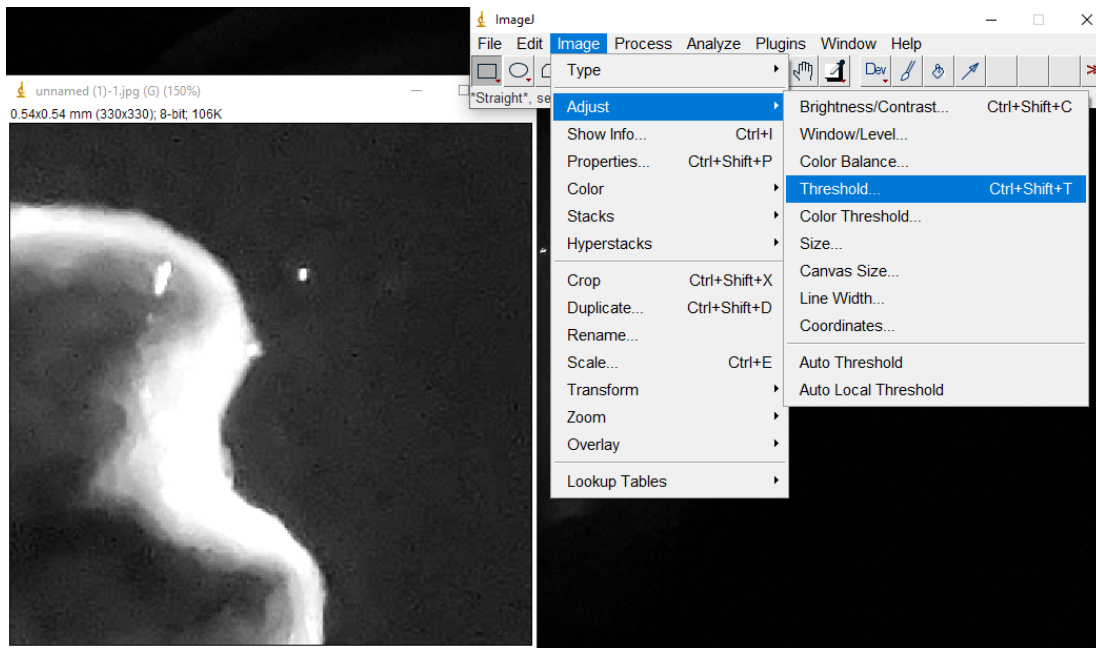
unnamed (1)-1.jpg (G) (150%)
0.54x0.54 mm (330x330); 8-bit; 106K

ImageJ
File Edit Image Process Analyze Plugins Window Help
*Straight*, se

Type
Adjust
Show Info... Ctrl+I
Properties... Ctrl+Shift+P
Color
Stacks
Hyperstacks
Crop Ctrl+Shift+X
Duplicate... Ctrl+Shift+D
Rename...
Scale... Ctrl+E
Transform
Zoom
Overlay
Lookup Tables

Brightness/Contrast... Ctrl+Shift+C
Window/Level...
Color Balance...
Threshold... Ctrl+Shift+T
Color Threshold...
Size...
Canvas Size...
Line Width...
Coordinates...
Auto Threshold
Auto Local Threshold